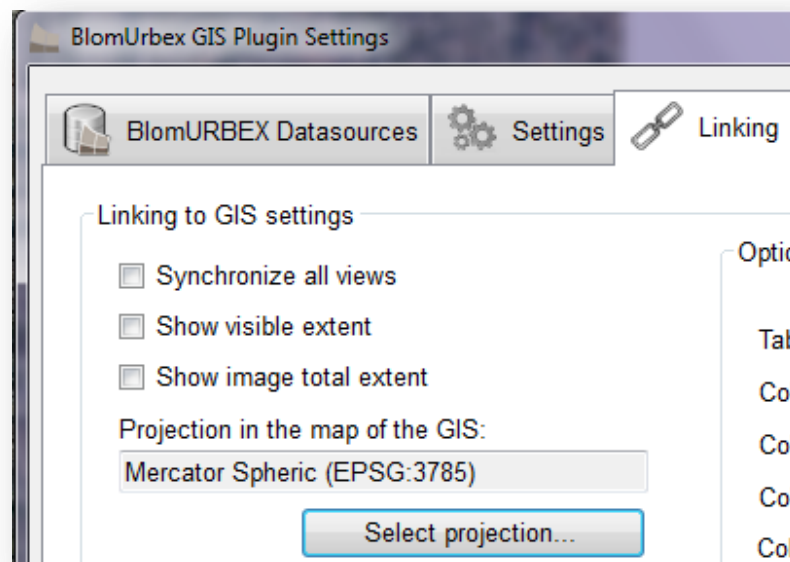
BlomUrbex GIS Plugin Settings

BlomURBEX Datasources

Settings

Linking

Linking to GIS settings

Synchronize all views

Show visible extent

Show image total extent

Projection in the map of the GIS:

Mercator Spheric (EPSG:3785)

Select projection...

Optio

Tab

Co

Co

Co

Col